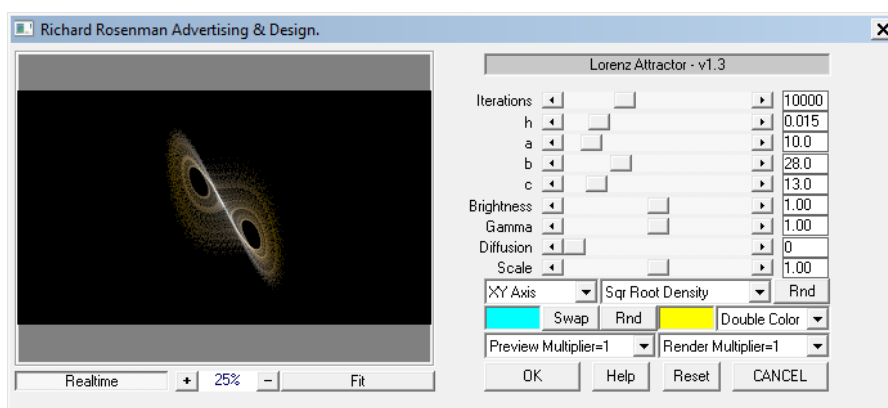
Richard Rosenman Advertising & Design.

Lorenz Attractor - v1.3

Iterations 10000
h 0.015
a 10.0
b 28.0
c 13.0
Brightness 1.00
Gamma 1.00
Diffusion 0
Scale 1.00

XY Axis
Sqr Root Density
Rnd
Swap
Rnd
Double Color
Preview Multiplier=1
Render Multiplier=1
OK
Help
Reset
CANCEL

Realtime
+
25%
–
Fit